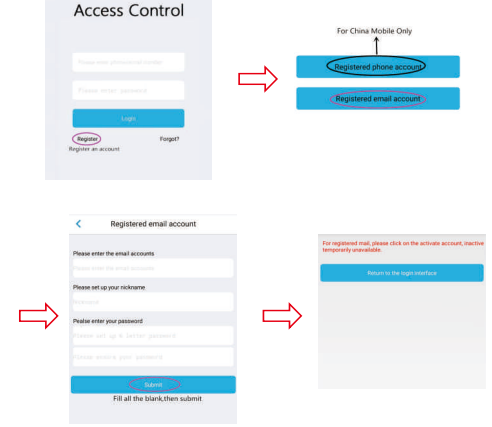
Access Control

Please enter phone/email number

Please enter password

Login

Register

Forgot?

Register an account

For China Mobile Only

Registered phone account

Registered email account

Registered email account

Please enter the email accounts

Please enter the email accounts

Please set up your nickname

Nickname

Pealse enter your password

Please set up a login password

Please confirm your password

Submit

Fill all the blank,then submit

For registered mail, please click on the activate account, inactive temporarily unavailable.

Return to the login interface